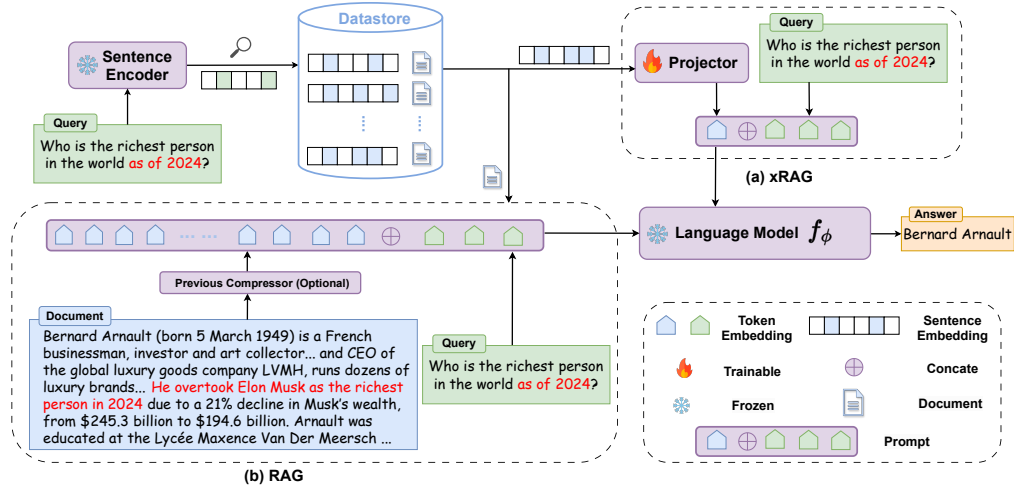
Datastore

Sentence Encoder

Query
Who is the richest person in the world as of 2024?

Projector

Query
Who is the richest person in the world as of 2024?

(a) xRAG

Language Model $f_\phi$

Answer
Bernard Arnault

Previous Compressor (Optional)

Document
Bernard Arnault (born 5 March 1949) is a French businessman, investor and art collector... and CEO of the global luxury goods company LVMH, runs dozens of luxury brands... He overtook Elon Musk as the richest person in 2024 due to a 21% decline in Musk's wealth, from $245.3 billion to $194.6 billion. Arnault was educated at the Lycée Maxence Van Der Meersch ...

Query
Who is the richest person in the world as of 2024?

(b) RAG

Token Embedding
Sentence Embedding
Trainable
Concate
Frozen
Document
Prompt